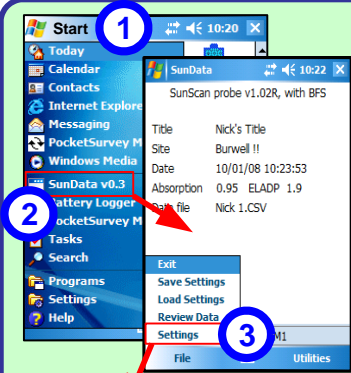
Start 10:20 ✕
1
Today
Calendar
Contacts
Internet Explore
Messaging
PocketSurvey M
Windows Media
SunData v0.3
Battery Logger
PocketSurvey M
2
Tasks
Search
Programs
Settings
Help

SunData 10:22 ✕
SunScan probe v1.02R, with BFS
Title Nick's Title
Site Burwell !!
Date 10/01/08 10:23:53
Absorption 0.95 ELADP 1.9
Data file Nick 1.CSV
Exit
Save Settings
Load Settings
Review Data
Settings
3
M1
File
Utilities